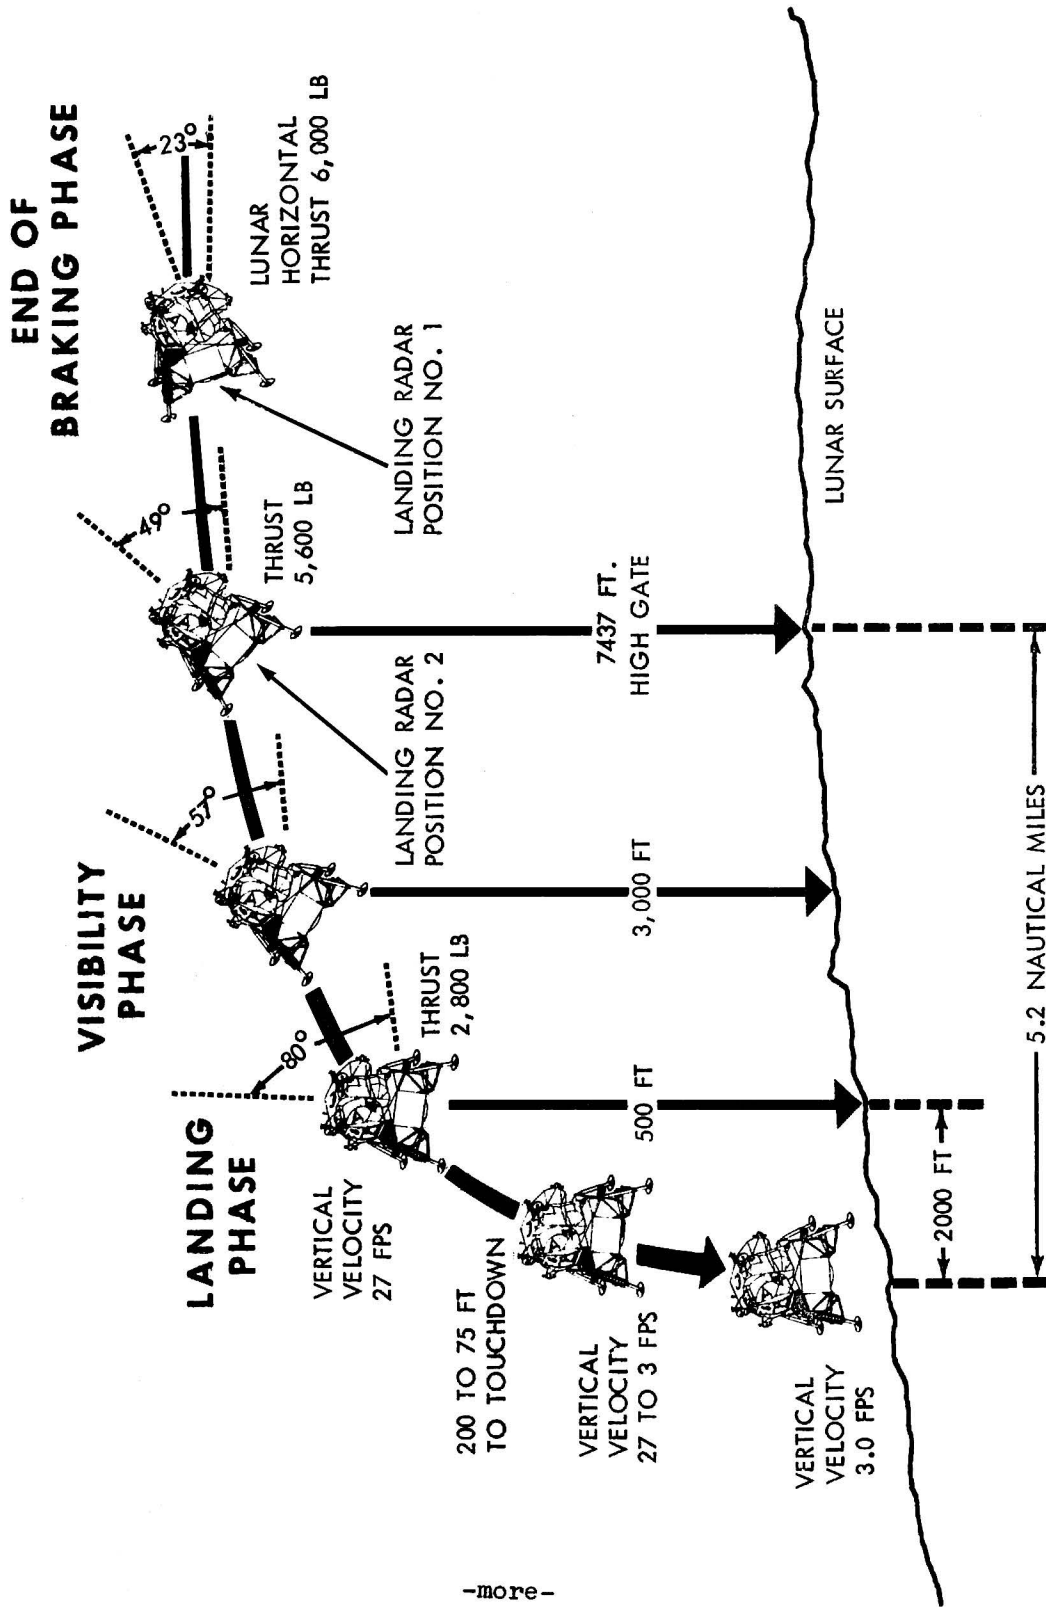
END OF BRAKING PHASE

23°

LUNAR HORIZONTAL THRUST 6,000 LB

LANDING RADAR POSITION NO. 1

49°

THRUST 5,600 LB

LANDING RADAR POSITION NO. 2

7437 FT. HIGH GATE

LUNAR SURFACE

VISIBILITY PHASE

57°

3,000 FT

THRUST 2,800 LB

80°

500 FT

LANDING PHASE

VERTICAL VELOCITY 27 FPS

200 TO 75 FT TO TOUCHDOWN

VERTICAL VELOCITY 27 TO 3 FPS

VERTICAL VELOCITY 3.0 FPS

2000 FT

5.2 NAUTICAL MILES

-more-